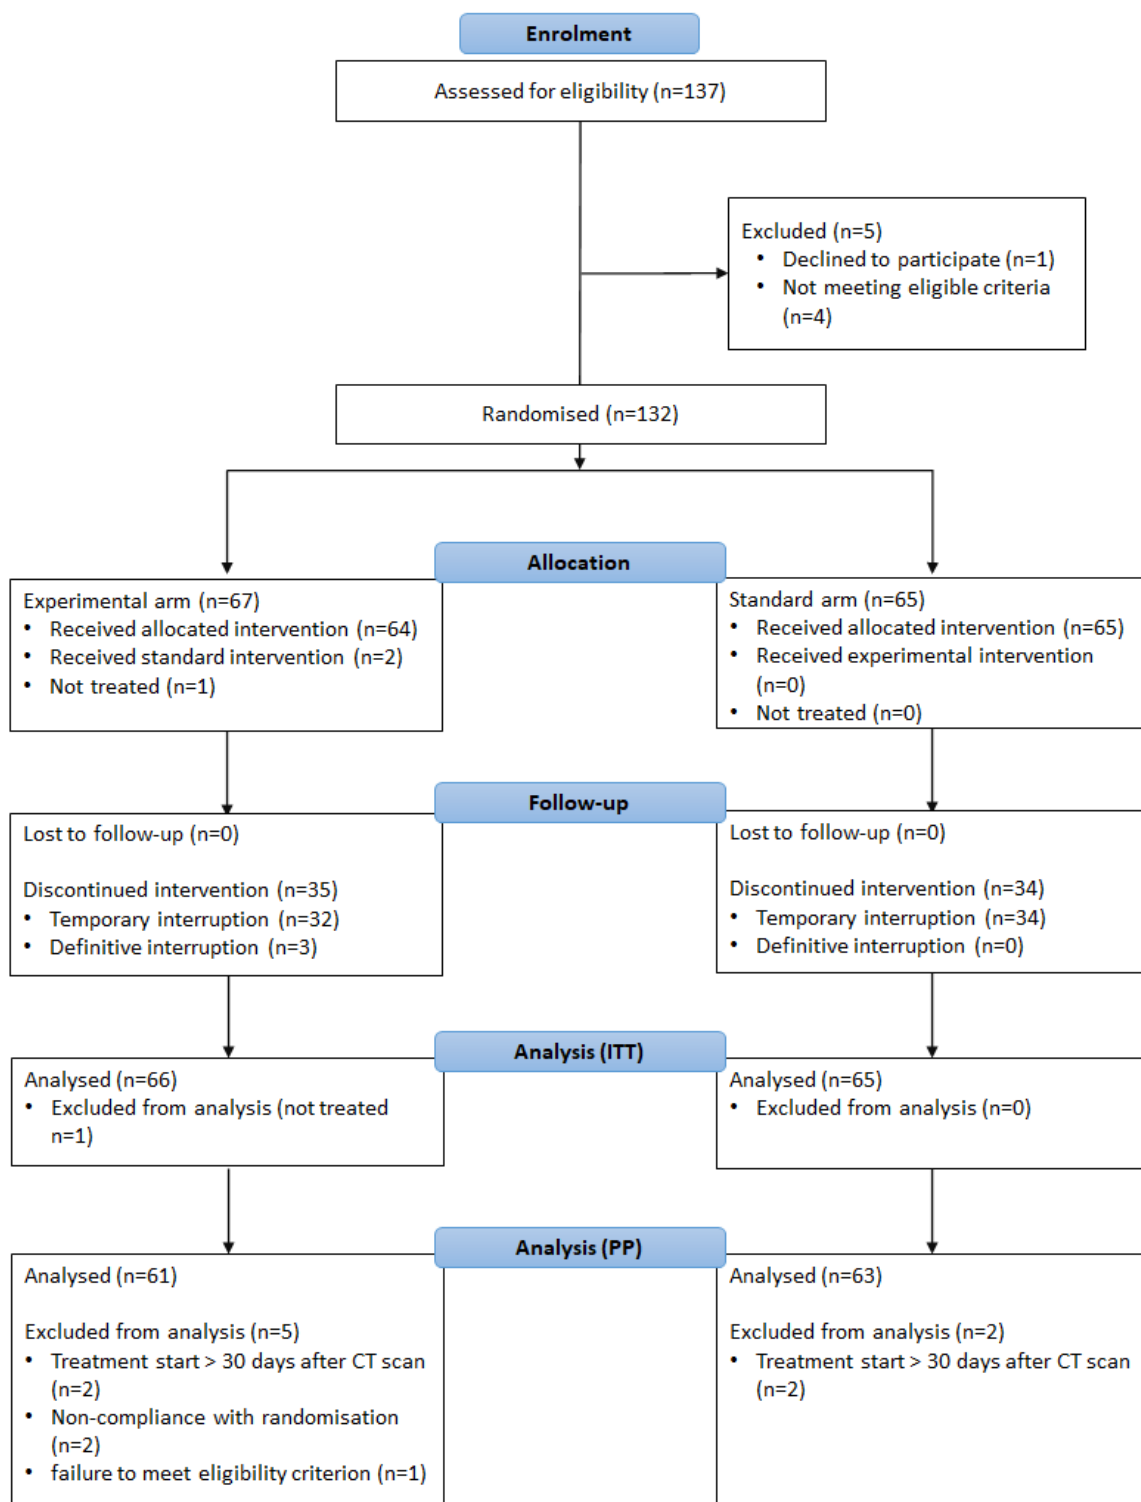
Enrolment

Assessed for eligibility (n=137)

Excluded (n=5)
• Declined to participate (n=1)
• Not meeting eligible criteria (n=4)

Randomised (n=132)

Allocation

Experimental arm (n=67)
• Received allocated intervention (n=64)
• Received standard intervention (n=2)
• Not treated (n=1)

Standard arm (n=65)
• Received allocated intervention (n=65)
• Received experimental intervention (n=0)
• Not treated (n=0)

Follow-up

Lost to follow-up (n=0)

Discontinued intervention (n=35)
• Temporary interruption (n=32)
• Definitive interruption (n=3)

Lost to follow-up (n=0)

Discontinued intervention (n=34)
• Temporary interruption (n=34)
• Definitive interruption (n=0)

Analysis (ITT)

Analysed (n=66)
• Excluded from analysis (not treated n=1)

Analysed (n=65)
• Excluded from analysis (n=0)

Analysis (PP)

Analysed (n=61)

Excluded from analysis (n=5)
• Treatment start > 30 days after CT scan (n=2)
• Non-compliance with randomisation (n=2)
• failure to meet eligibility criterion (n=1)

Analysed (n=63)

Excluded from analysis (n=2)
• Treatment start > 30 days after CT scan (n=2)